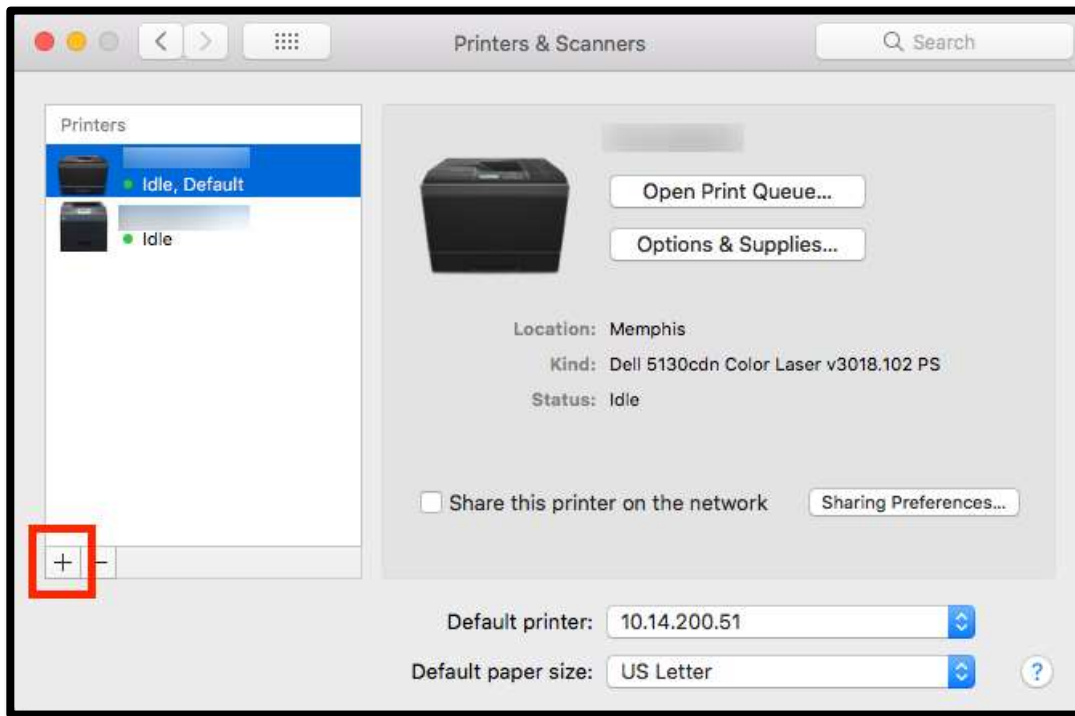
Printers & Scanners

Search

Printers

Idle, Default

Idle

+ −

Open Print Queue...

Options & Supplies...

Location: Memphis

Kind: Dell 5130cdn Color Laser v3018.102 PS

Status: Idle

Share this printer on the network

Sharing Preferences...

Default printer: 10.14.200.51

Default paper size: US Letter

?